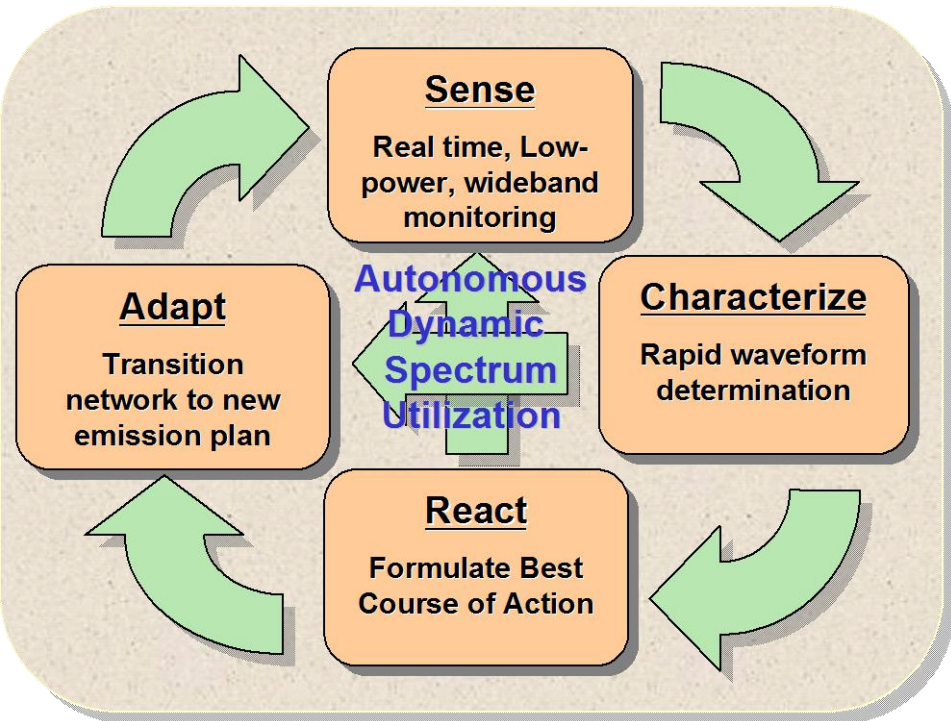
Sense

Real time, Low-power, wideband monitoring

Characterize

Rapid waveform determination

React

Formulate Best Course of Action

Adapt

Transition network to new emission plan

Autonomous Dynamic Spectrum Utilization